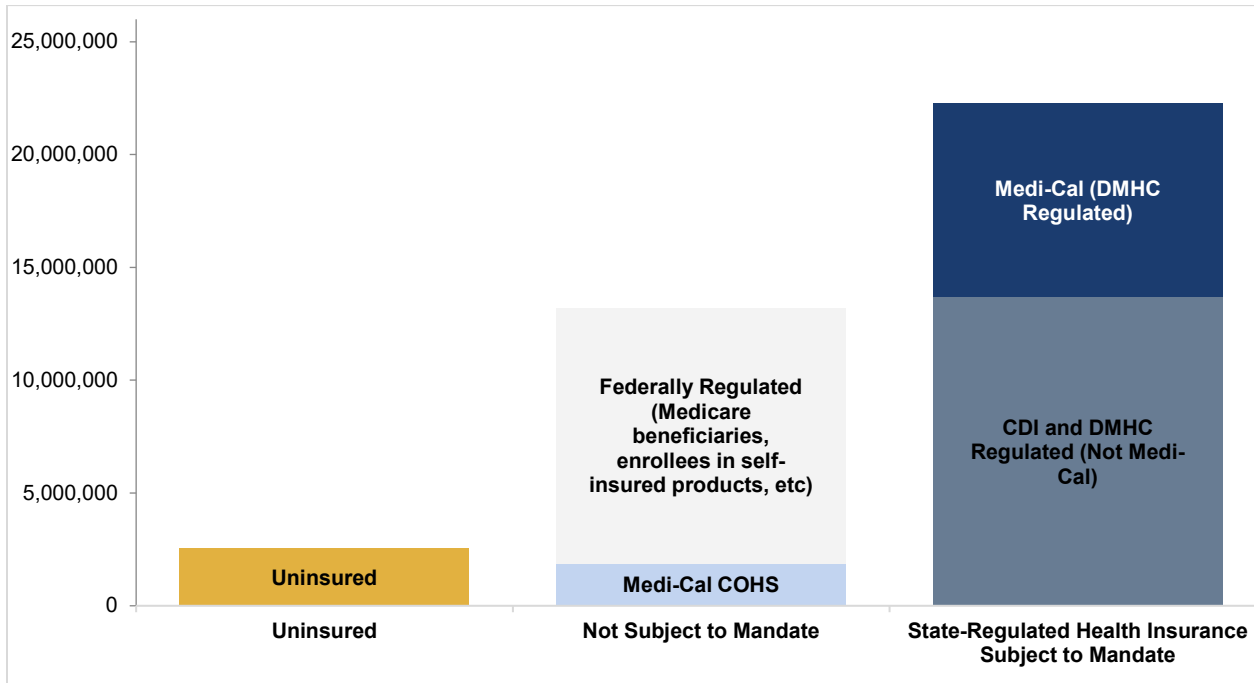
25,000,000
20,000,000
15,000,000
10,000,000
5,000,000
0

Uninsured

Federally Regulated (Medicare beneficiaries, enrollees in self-insured products, etc)

Medi-Cal COHS

Medi-Cal (DMHC Regulated)

CDI and DMHC Regulated (Not Medi-Cal)

Uninsured

Not Subject to Mandate

State-Regulated Health Insurance Subject to Mandate